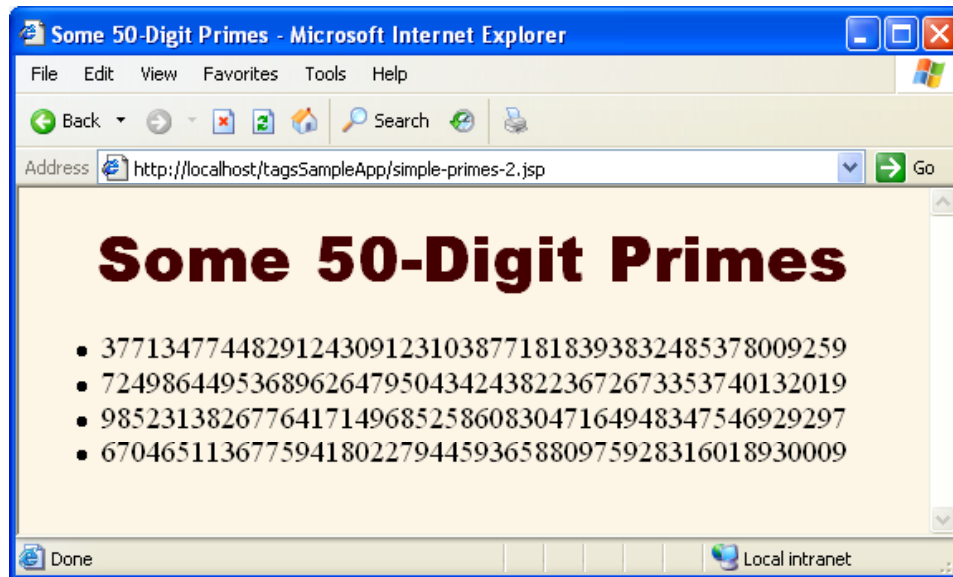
Some 50-Digit Primes - Microsoft Internet Explorer

File Edit View Favorites Tools Help

Back Search

Address http://localhost/tagsSampleApp/simple-primes-2.jsp Go

Some 50-Digit Primes

- 37713477448291243091231038771818393832485378009259
- 72498644953689626479504342438223672673353740132019
- 98523138267764171496852586083047164948347546929297
- 67046511367759418022794459365880975928316018930009

Done Local intranet